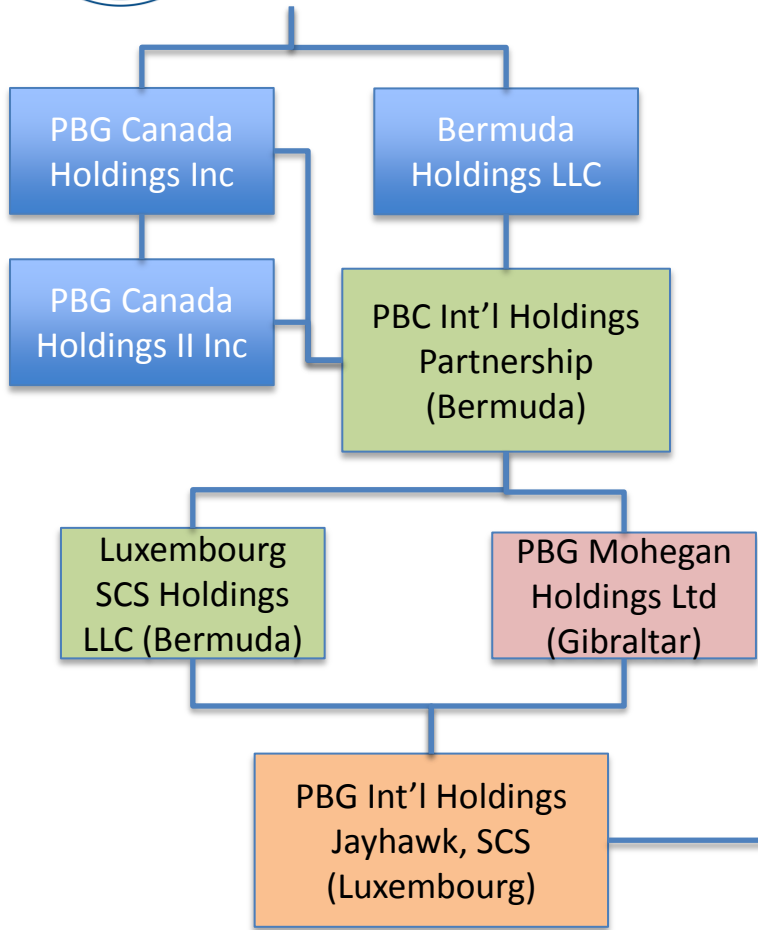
PBG Canada Holdings Inc

Bermuda Holdings LLC

PBG Canada Holdings II Inc

PBC Int'l Holdings Partnership (Bermuda)

Luxembourg SCS Holdings LLC (Bermuda)

PBG Mohegan Holdings Ltd (Gibraltar)

PBG Int'l Holdings Jayhawk, SCS (Luxembourg)